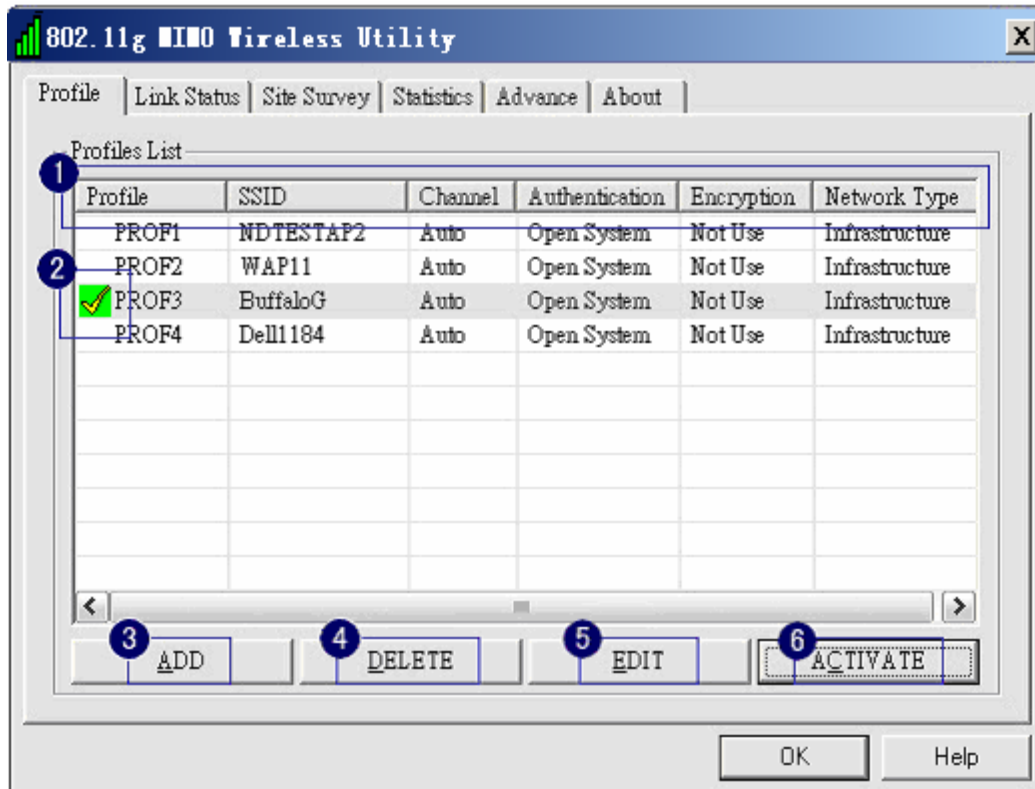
802.11g MIMO Wireless Utility

Profile | Link Status | Site Survey | Statistics | Advance | About

Profiles List

1

| Profile | SSID | Channel | Authentication | Encryption | Network Type |
|---|---|---|---|---|---|
| PROF1 | NDTESTAP2 | Auto | Open System | Not Use | Infrastructure |
| PROF2 | WAP11 | Auto | Open System | Not Use | Infrastructure |
| PROF3 | BuffaloG | Auto | Open System | Not Use | Infrastructure |
| PROF4 | Dell1184 | Auto | Open System | Not Use | Infrastructure |

2

3 ADD
4 DELETE
5 EDIT
6 ACTIVATE

OK
Help